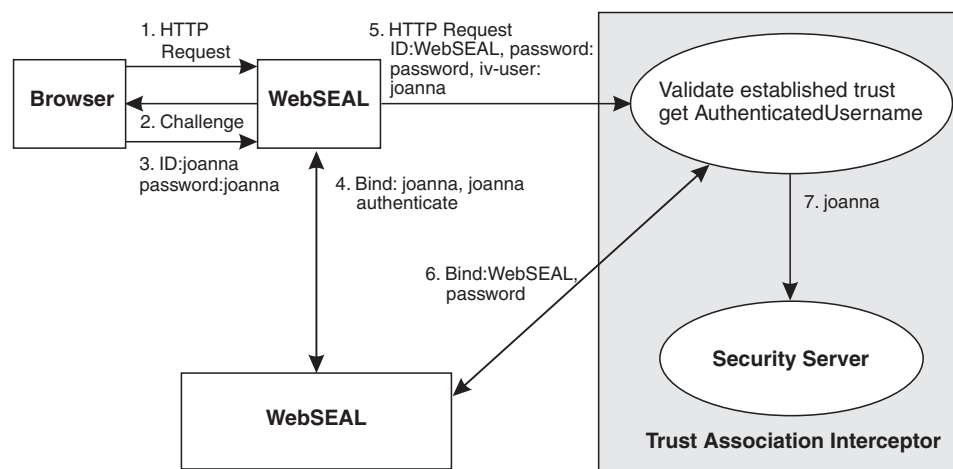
1. HTTP Request

Browser

WebSEAL

2. Challenge

3. ID:joanna password:joanna

5. HTTP Request ID:WebSEAL, password: password, iv-user: joanna

Validate established trust get AuthenticatedUsername

4. Bind: joanna, joanna authenticate

7. joanna

6. Bind:WebSEAL, password

Security Server

WebSEAL

Trust Association Interceptor